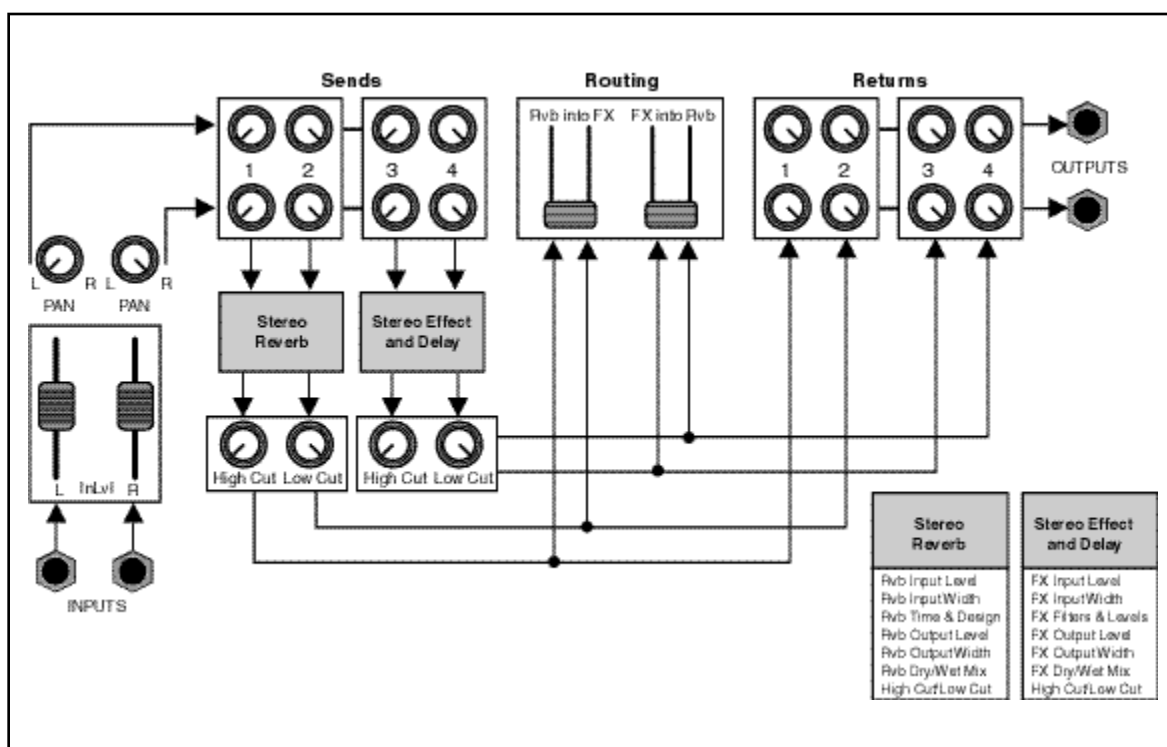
Sends

1 2

3 4

Routing

Rvb into FX

FX into Rvb

Returns

1 2

3 4

OUTPUTS

L R L R

PAN PAN

Stereo Reverb

Stereo Effect and Delay

L InLvl R

INPUTS

High Cut Low Cut

High Cut Low Cut

Stereo Reverb

Rvb Input Level
Rvb InputWidth
Rvb Time & Design
Rvb Output Level
Rvb OutputWidth
Rvb Dry/Wet Mix
High Cut/Low Cut

Stereo Effect and Delay

FX Input Level
FX InputWidth
FX Filters & Levels
FX Output Level
FX OutputWidth
FX Dry/Wet Mix
High Cut/Low Cut